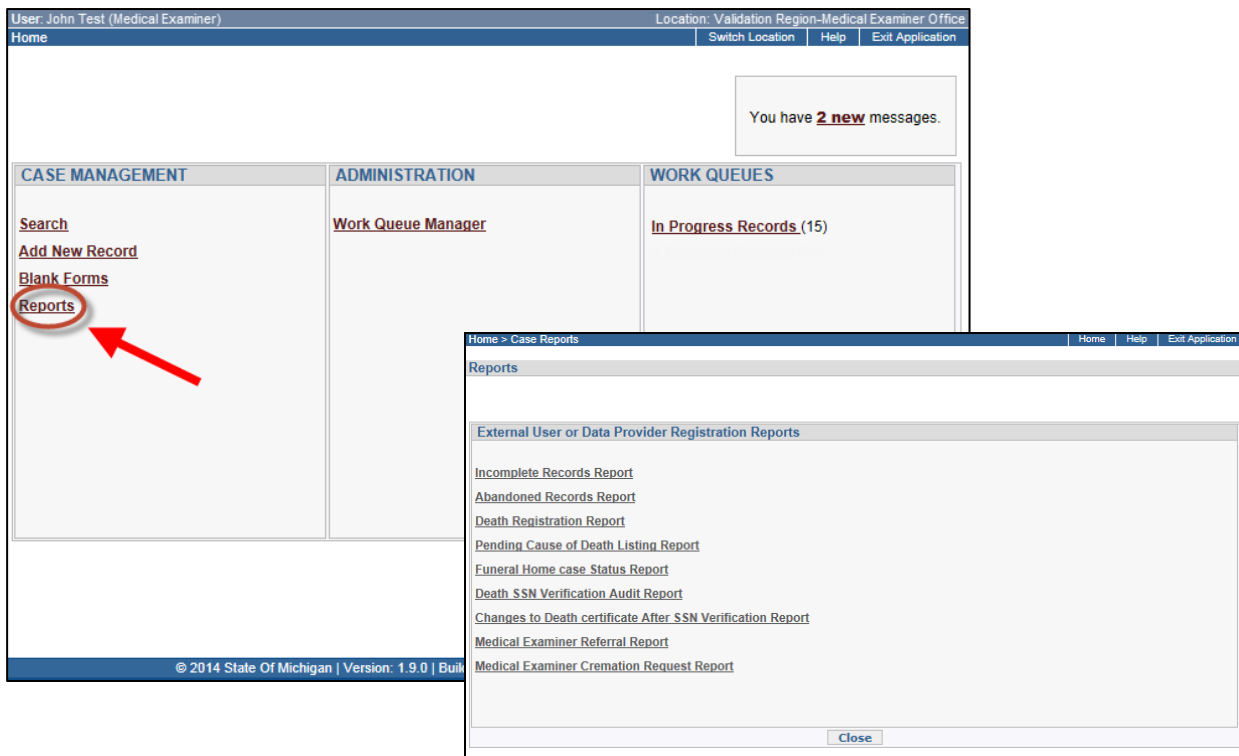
User: John Test (Medical Examiner)
Location: Validation Region-Medical Examiner Office
Home
Switch Location | Help | Exit Application

You have 2 new messages.

CASE MANAGEMENT
Search
Add New Record
Blank Forms
Reports

ADMINISTRATION
Work Queue Manager

WORK QUEUES
In Progress Records (15)

© 2014 State Of Michigan | Version: 1.9.0 | Buil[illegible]

Home > Case Reports
Home | Help | Exit Application

Reports

External User or Data Provider Registration Reports

Incomplete Records Report
Abandoned Records Report
Death Registration Report
Pending Cause of Death Listing Report
Funeral Home case Status Report
Death SSN Verification Audit Report
Changes to Death certificate After SSN Verification Report
Medical Examiner Referral Report
Medical Examiner Cremation Request Report

Close